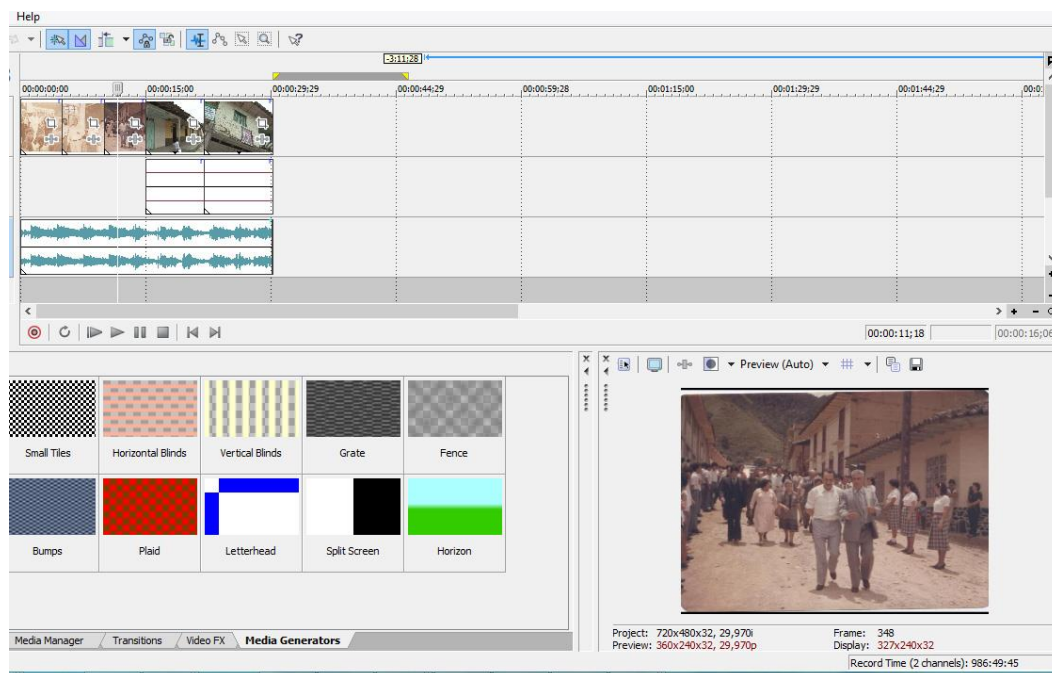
Help

-3:11;28

00:00:00;00
00:00:15;00
00:00:29;29
00:00:44;29
00:00:59;28
00:01:15;00
00:01:29;29
00:01:44;29
00:0

00:00:11;18
00:00:16;06

Preview (Auto)

Small Tiles
Horizontal Blinds
Vertical Blinds
Grate
Fence
Bumps
Plaid
Letterhead
Split Screen
Horizon

Media Manager
Transitions
Video FX
Media Generators

Project: 720x480x32, 29,970i
Preview: 360x240x32, 29,970p
Frame: 348
Display: 327x240x32
Record Time (2 channels): 986:49:45